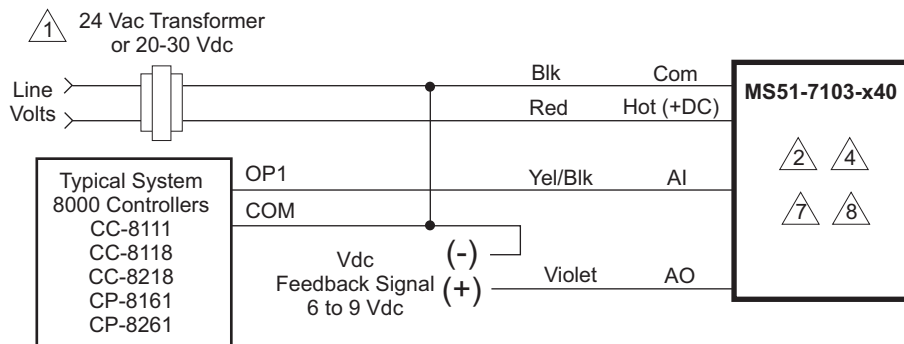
1 24 Vac Transformer or 20-30 Vdc

Line Volts

Blk Com

Red Hot (+DC)

MS51-7103-x40

2 4

7 8

Typical System 8000 Controllers CC-8111 CC-8118 CC-8218 CP-8161 CP-8261

OP1

COM

Yel/Blk AI

Vdc Feedback Signal 6 to 9 Vdc

(-)

(+)

Violet AO